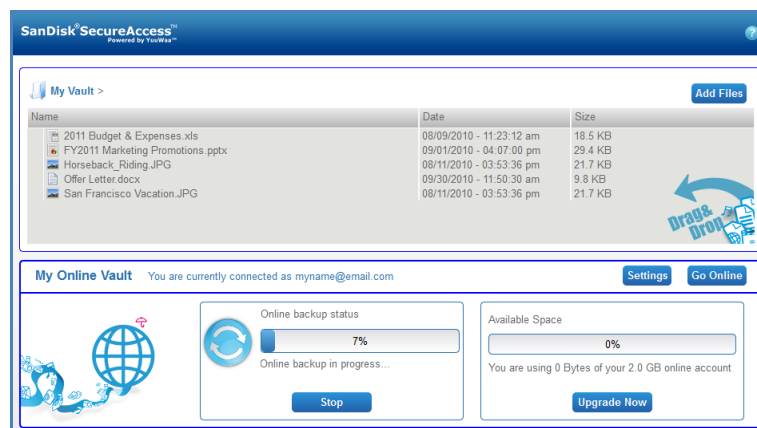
SanDisk® SecureAccess™
Powered by YouWaa™

?

My Vault >

Add Files

| Name | Date | Size |
|---|---|---|
| 2011 Budget & Expenses.xls | 08/09/2010 - 11:23:12 am | 18.5 KB |
| FY2011 Marketing Promotions.pptx | 09/01/2010 - 04:07:00 pm | 29.4 KB |
| Horseback_Riding.JPG | 08/11/2010 - 03:53:36 pm | 21.7 KB |
| Offer Letter.docx | 09/30/2010 - 11:50:30 am | 9.8 KB |
| San Francisco Vacation.JPG | 08/11/2010 - 03:53:36 pm | 21.7 KB |

Drag & Drop

My Online Vault You are currently connected as myname@email.com

Settings Go Online

Online backup status

7%

Online backup in progress...

Stop

Available Space

0%

You are using 0 Bytes of your 2.0 GB online account

Upgrade Now